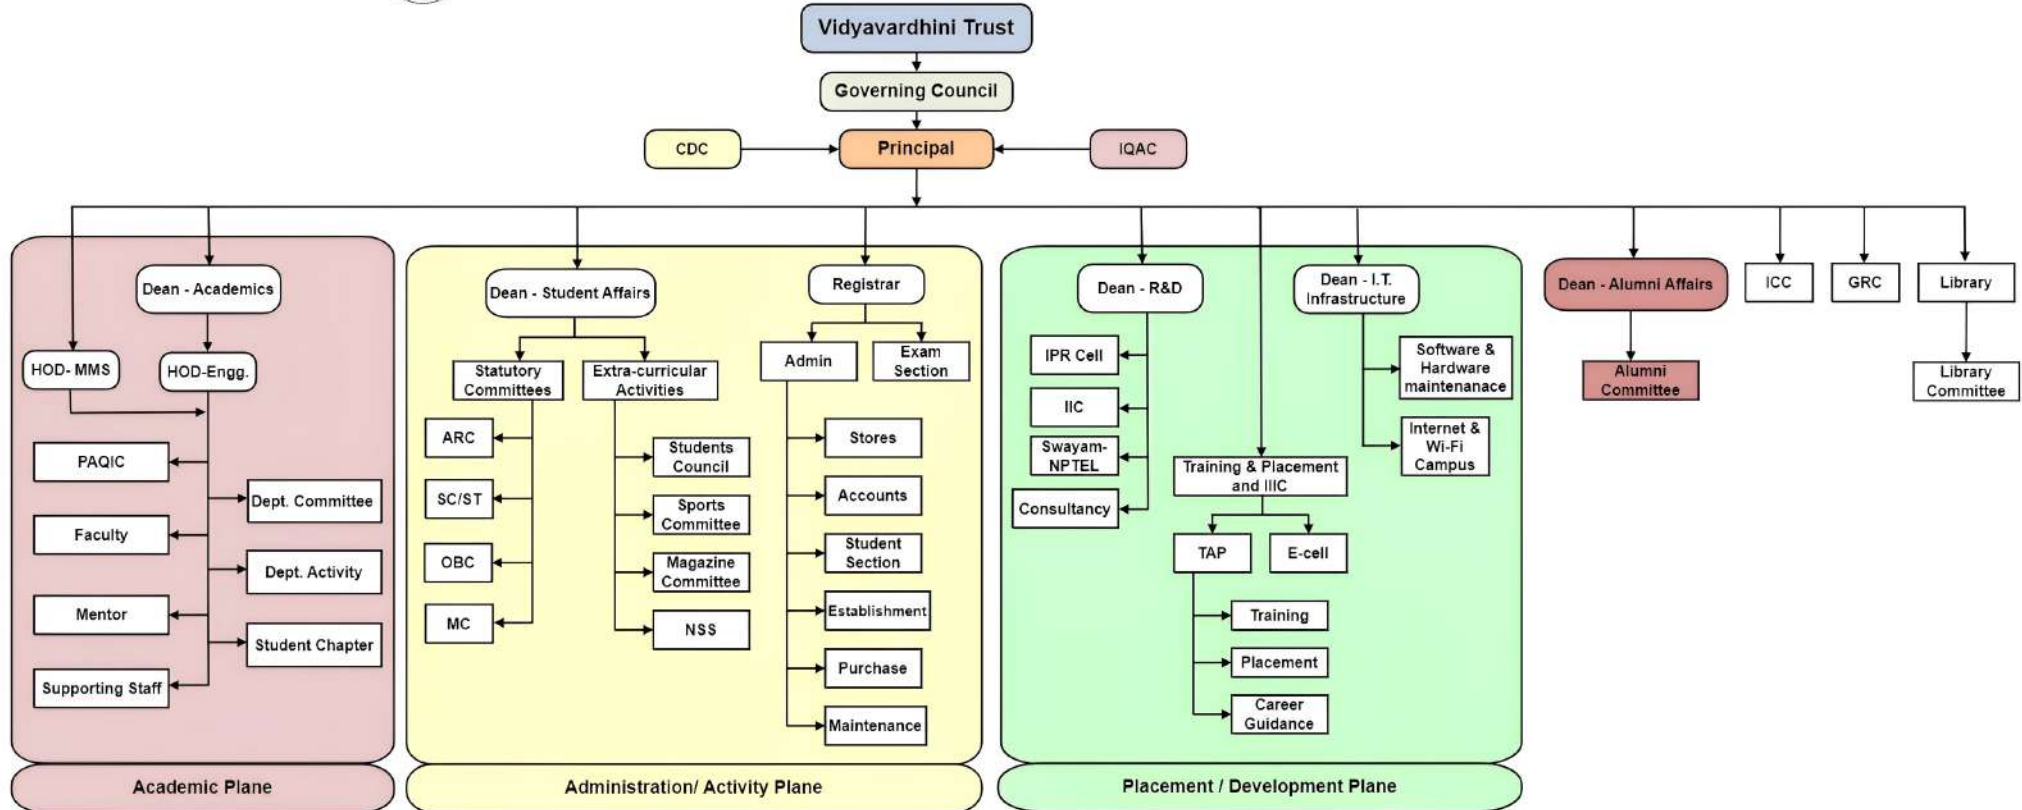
Vidyavardhini Trust

Governing Council

CDC

Principal

IQAC

Dean - Academics

HOD- MMS

HOD-Engg.

PAQIC

Dept. Committee

Faculty

Dept. Activity

Mentor

Student Chapter

Supporting Staff

Academic Plane

Dean - Student Affairs

Statutory Committees

Extra-curricular Activities

ARC

SC/ST

OBC

MC

Students Council

Sports Committee

Magazine Committee

NSS

Registrar

Admin

Exam Section

Stores

Accounts

Student Section

Establishment

Purchase

Maintenance

Administration/ Activity Plane

Dean - R&D

IPR Cell

IIC

Swayam-NPTEL

Consultancy

Dean - I.T. Infrastructure

Software & Hardware maintenanace

Internet & Wi-Fi Campus

Training & Placement and IIIC

TAP

E-cell

Training

Placement

Career Guidance

Placement / Development Plane

Dean - Alumni Affairs

Alumni Committee

ICC

GRC

Library

Library Committee